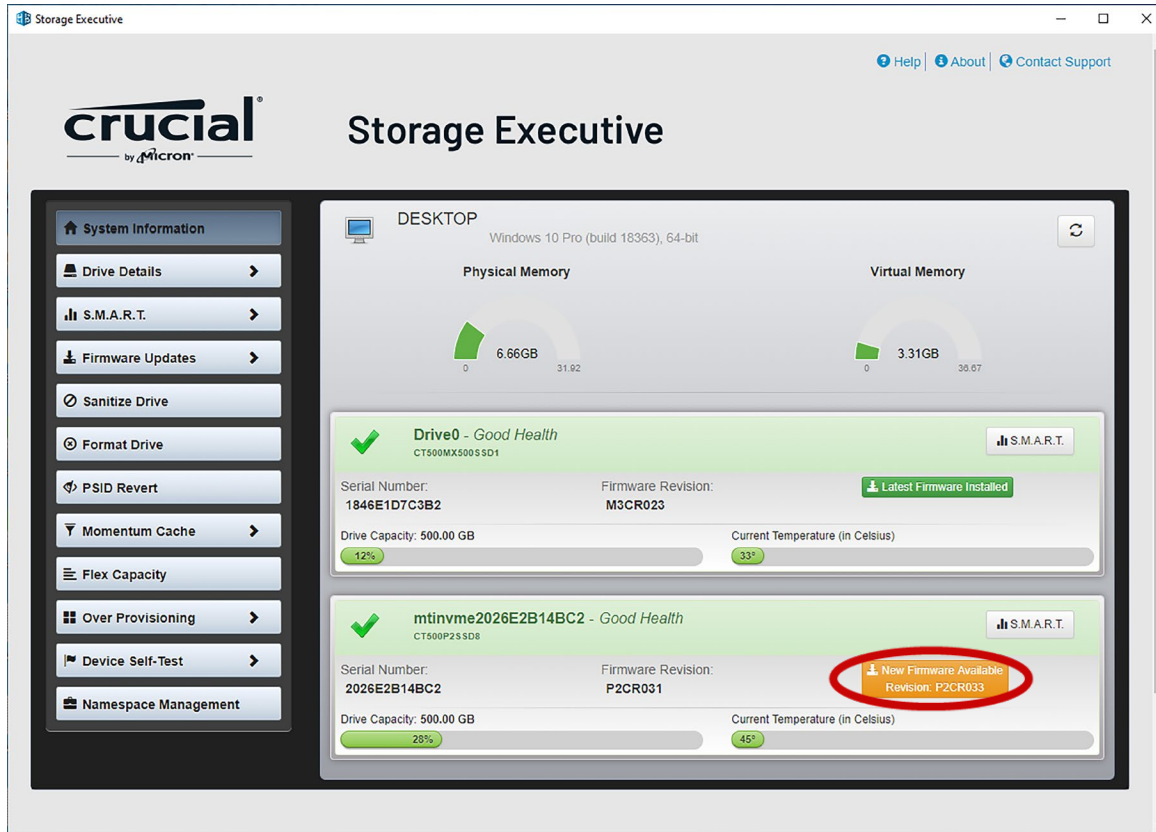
Storage Executive

Help | About | Contact Support

crucial by Micron

Storage Executive

System Information
Drive Details
S.M.A.R.T.
Firmware Updates
Sanitize Drive
Format Drive
PSID Revert
Momentum Cache
Flex Capacity
Over Provisioning
Device Self-Test
Namespace Management

DESKTOP
Windows 10 Pro (build 18363), 64-bit

Physical Memory
6.66GB
0 31.92

Virtual Memory
3.31GB
0 36.67

Drive0 - Good Health
CT500MX500SSD1
S.M.A.R.T.
Serial Number:
1846E1D7C3B2
Firmware Revision:
M3CR023
Latest Firmware Installed
Drive Capacity: 500.00 GB
12%
Current Temperature (in Celsius)
33°

mtinvme2026E2B14BC2 - Good Health
CT500P2SSD8
S.M.A.R.T.
Serial Number:
2026E2B14BC2
Firmware Revision:
P2CR031
New Firmware Available
Revision: P2CR033
Drive Capacity: 500.00 GB
28%
Current Temperature (in Celsius)
45°